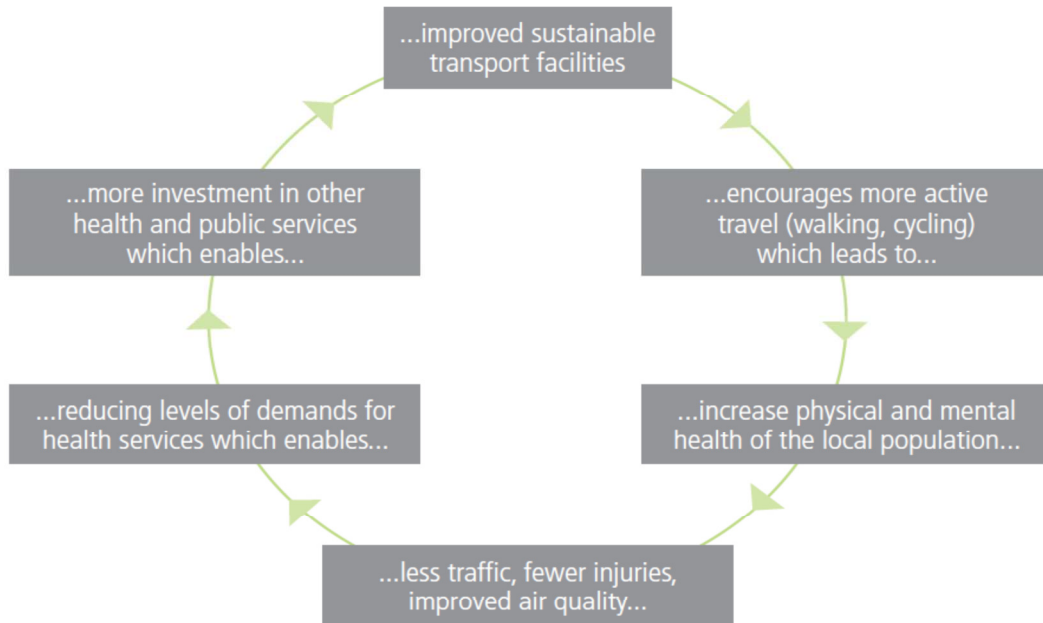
...improved sustainable transport facilities

...encourages more active travel (walking, cycling) which leads to...

...increase physical and mental health of the local population...

...less traffic, fewer injuries, improved air quality...

...reducing levels of demands for health services which enables...

...more investment in other health and public services which enables...